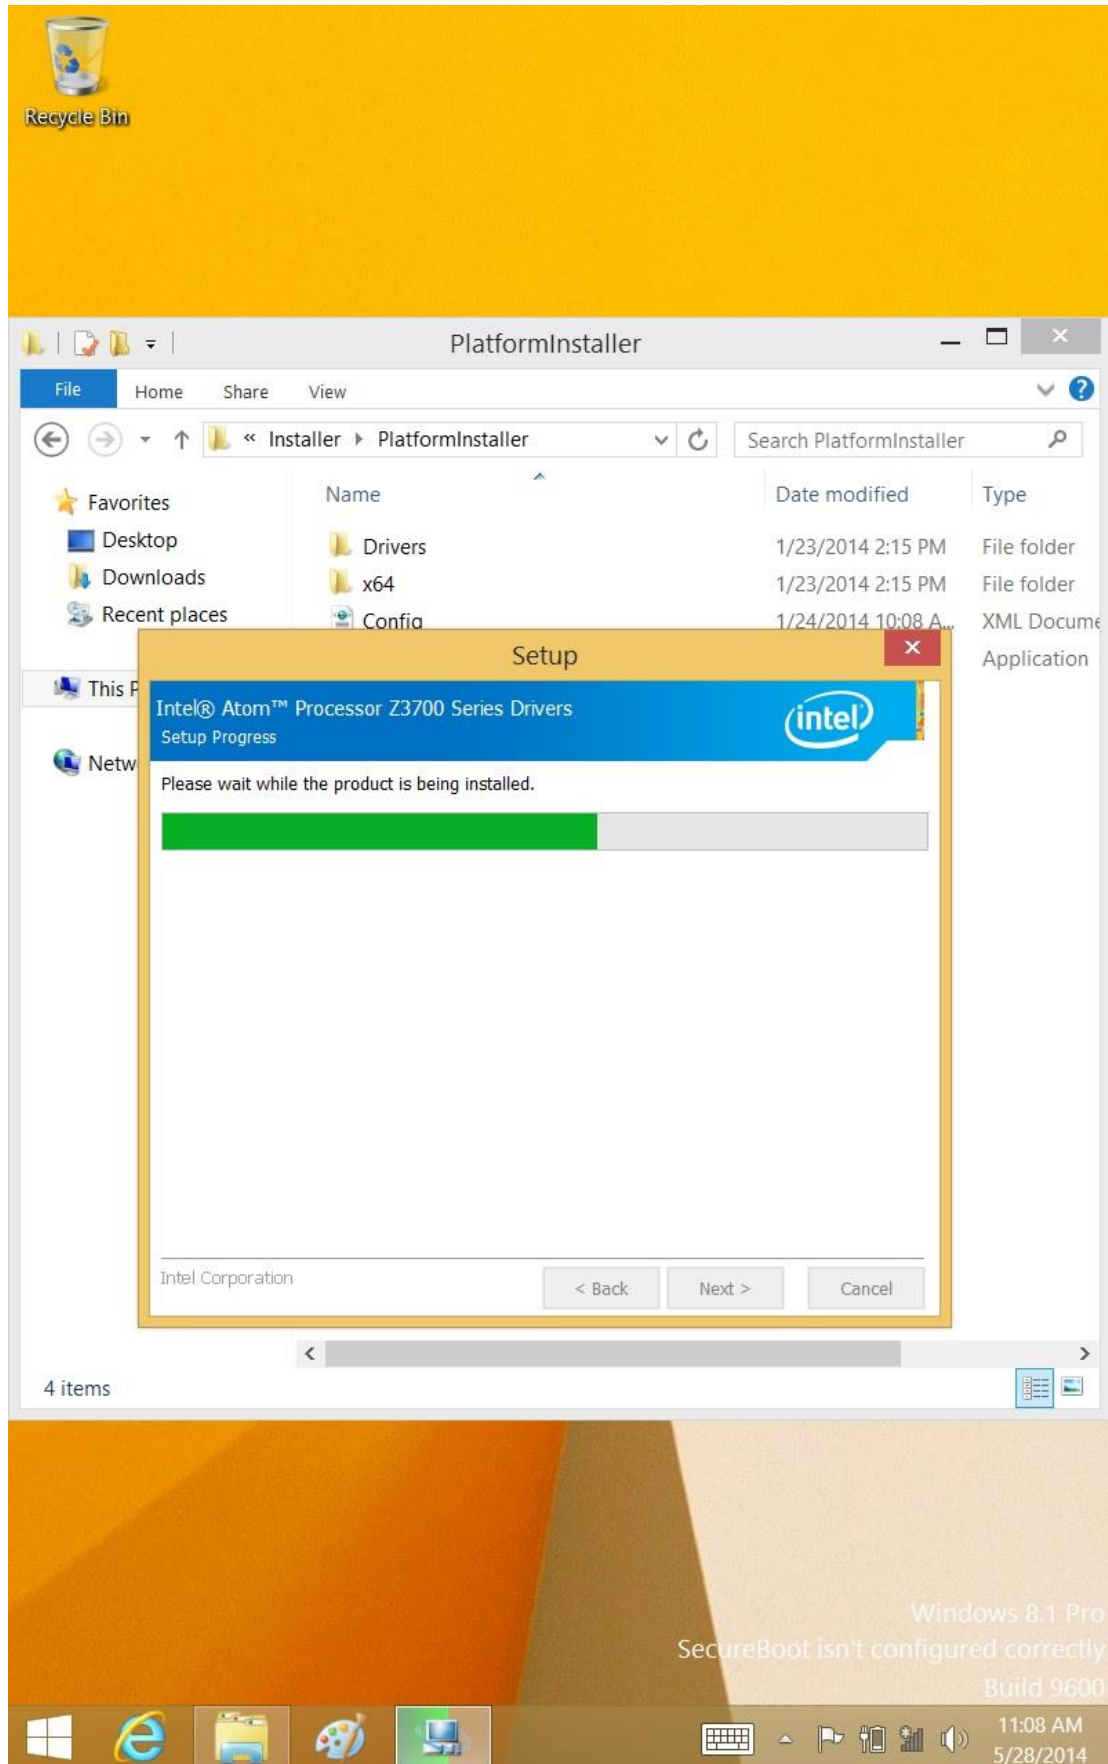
Recycle Bin

PlatformInstaller

File Home Share View

« Installer ▸ PlatformInstaller

Search PlatformInstaller

Favorites
Desktop
Downloads
Recent places

This P

Netw

| Name | Date modified | Type |
|---|---|---|
| Drivers | 1/23/2014 2:15 PM | File folder |
| x64 | 1/23/2014 2:15 PM | File folder |
| Config | 1/24/2014 10:08 A... | XML Docume |
| | | Application |

Setup

Intel® Atom™ Processor Z3700 Series Drivers
Setup Progress

intel

Please wait while the product is being installed.

Intel Corporation

< Back Next > Cancel

4 items

Windows 8.1 Pro
SecureBoot isn't configured correctly
Build 9600

11:08 AM
5/28/2014